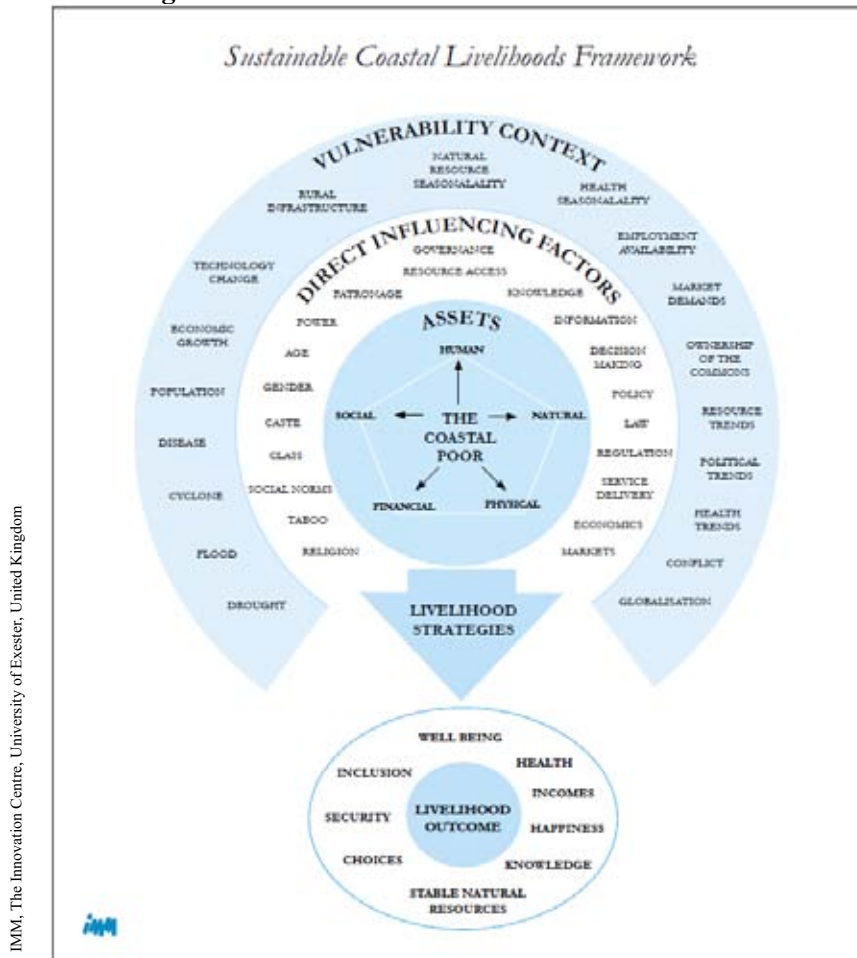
IMM, The Innovation Centre, University of Exeter, United Kingdom

Sustainable Coastal Livelihoods Framework

VULNERABILITY CONTEXT

NATURAL RESOURCE SEASONALALITY

RURAL INFRASTRUCTURE

HEALTH SEASONALALITY

EMPLOYMENT AVAILABILITY

TECHNOLOGY CHANGE

MARKET DEMANDS

ECONOMIC GROWTH

OWNERSHIP OF THE COMMONS

POPULATION

RESOURCE TRENDS

DISEASE

POLITICAL TRENDS

CYCLONE

HEALTH TRENDS

FLOOD

CONFLICT

DROUGHT

GLOBALISATION

DIRECT INFLUENCING FACTORS

GOVERNANCE

RESOURCE ACCESS

PATRONAGE

KNOWLEDGE

POWER

INFORMATION

AGE

DECISION MAKING

GENDER

POLICY

CASTE

LAW

CLASS

REGULATION

SOCIAL NORMS

SERVICE DELIVERY

TABOO

ECONOMICS

RELIGION

MARKETS

ASSETS

HUMAN

SOCIAL

THE COASTAL POOR

NATURAL

FINANCIAL

PHYSICAL

LIVELIHOOD STRATEGIES

WELL BEING

INCLUSION

HEALTH

INCOMES

SECURITY

LIVELIHOOD OUTCOME

HAPPINESS

CHOICES

KNOWLEDGE

STABLE NATURAL RESOURCES

IMM